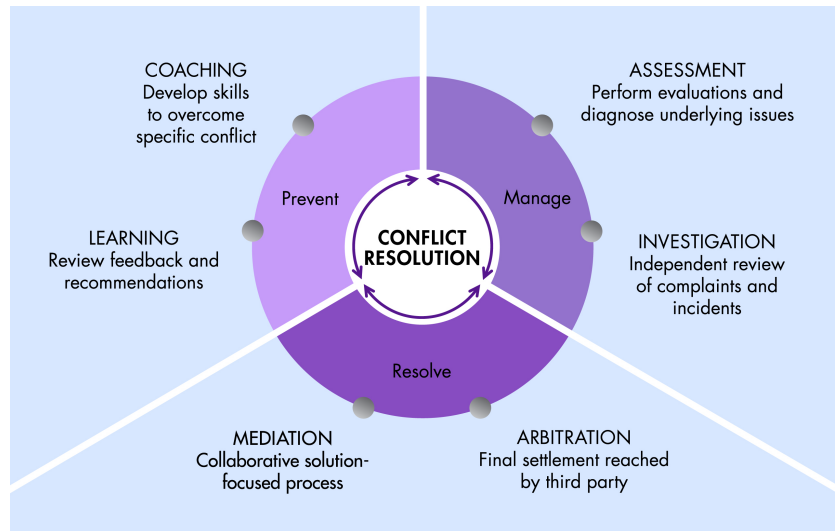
COACHING
Develop skills to overcome specific conflict

ASSESSMENT
Perform evaluations and diagnose underlying issues

Prevent

Manage

CONFLICT RESOLUTION

LEARNING
Review feedback and recommendations

INVESTIGATION
Independent review of complaints and incidents

Resolve

MEDIATION
Collaborative solution-focused process

ARBITRATION
Final settlement reached by third party